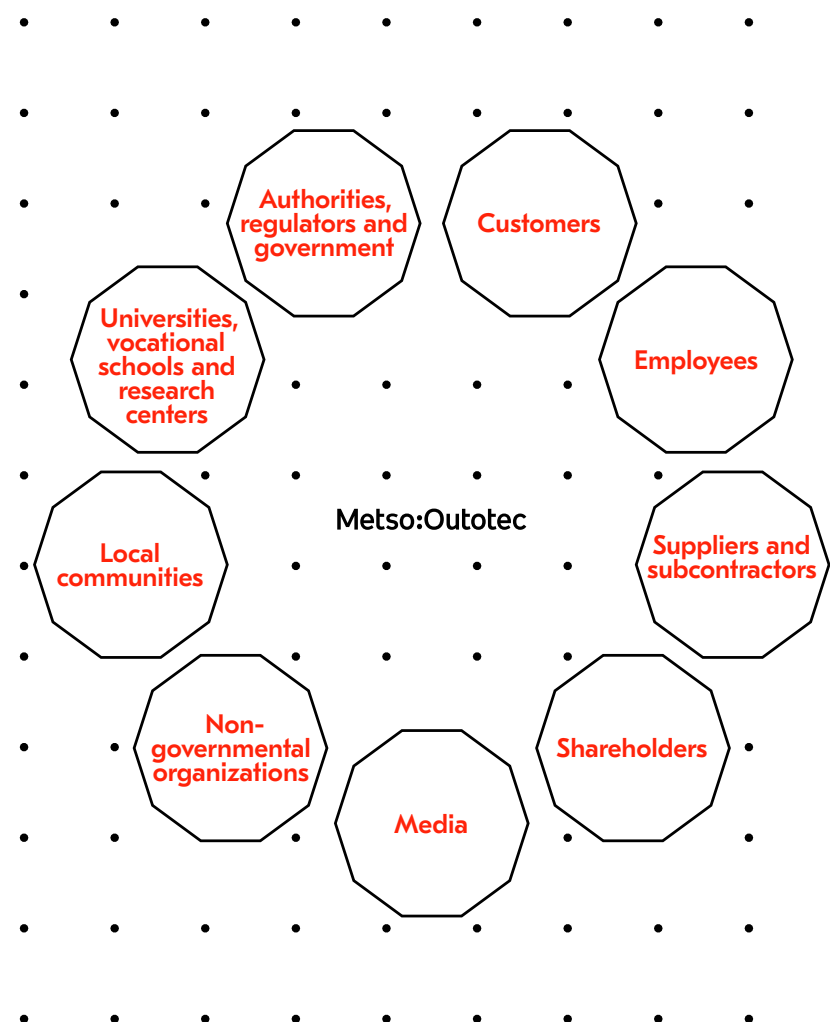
Authorities, regulators and government

Customers

Universities, vocational schools and research centers

Employees

Metso:Outotec

Local communities

Suppliers and subcontractors

Non-governmental organizations

Shareholders

Media